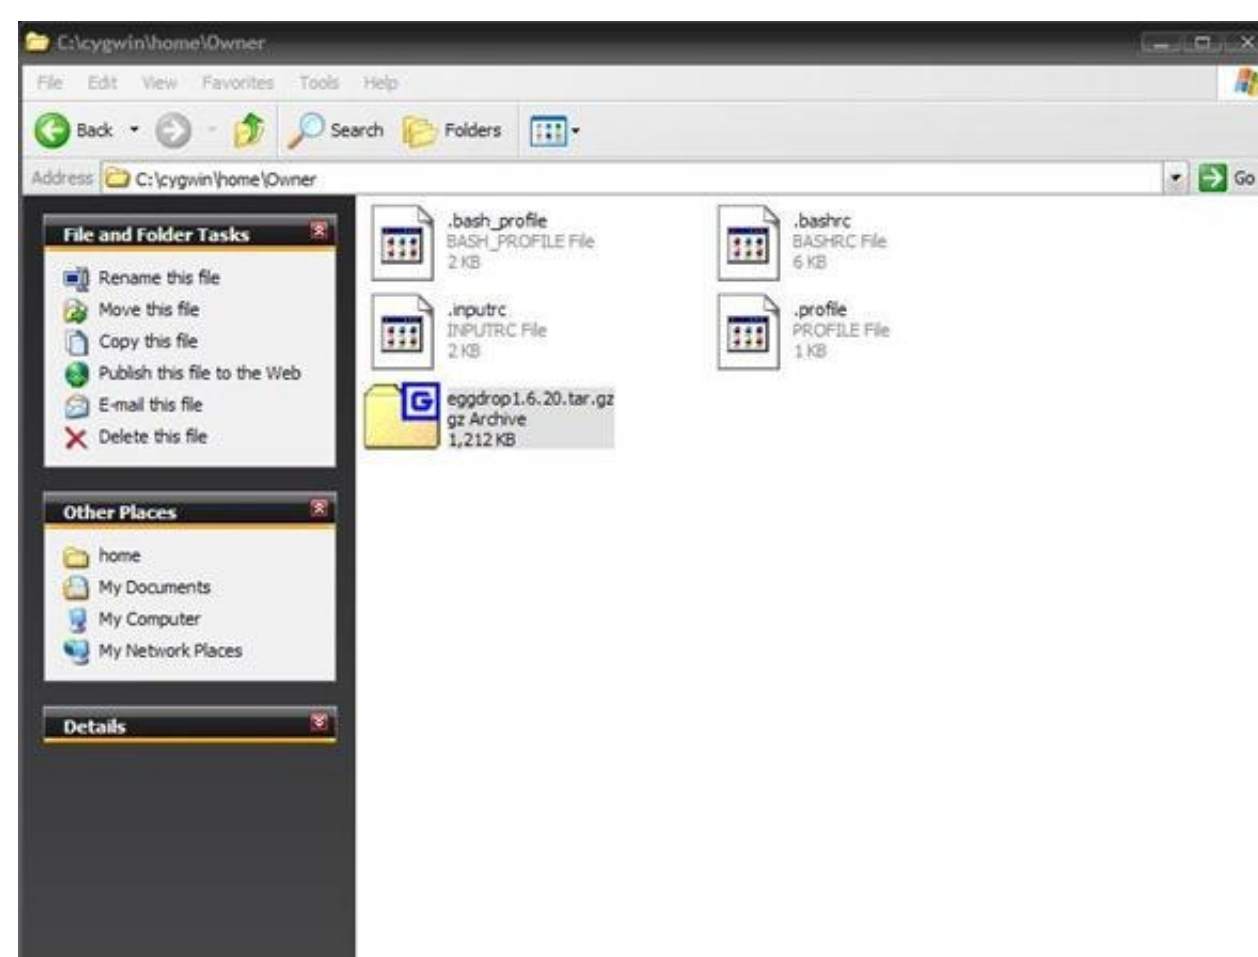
C:\cygwin\home\Owner

File Edit View Favorites Tools Help

Back Search Folders

Address C:\cygwin\home\Owner Go

File and Folder Tasks

Rename this file
Move this file
Copy this file
Publish this file to the Web
E-mail this file
Delete this file

Other Places

home
My Documents
My Computer
My Network Places

Details

.bash_profile
BASH_PROFILE File
2 KB

.bashrc
BASHRC File
6 KB

.inputrc
INPUTRC File
2 KB

.profile
PROFILE File
1 KB

eggdrop1.6.20.tar.gz
gz Archive
1,212 KB